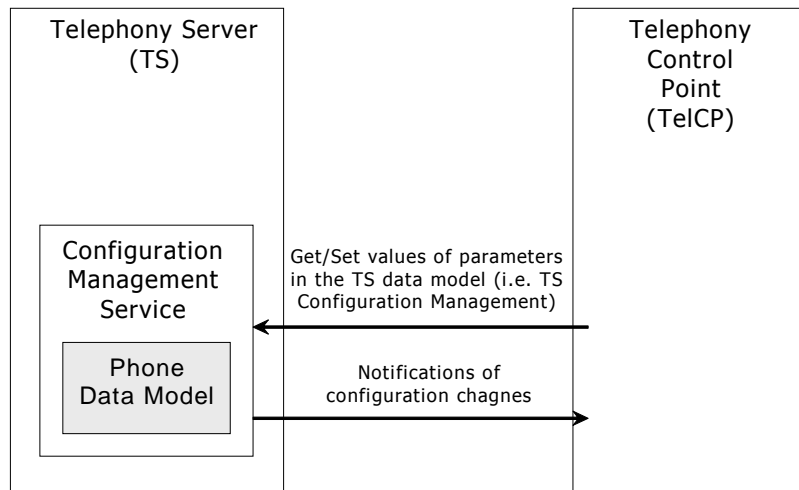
Telephony Server (TS)

Telephony Control Point (TelCP)

Configuration Management Service

Phone Data Model

Get/Set values of parameters in the TS data model (i.e. TS Configuration Management)

Notifications of configuration chagnes